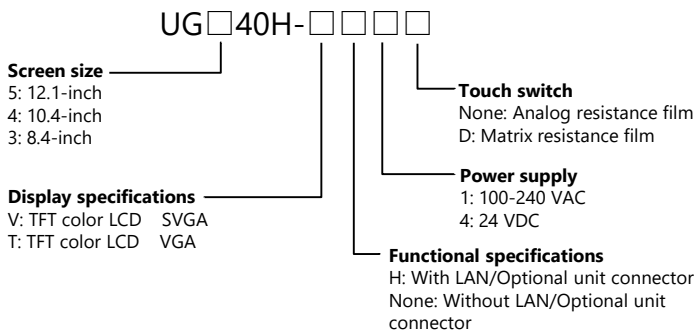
UG□40H-□□□□

**Screen size**
5: 12.1-inch
4: 10.4-inch
3: 8.4-inch

**Display specifications**
V: TFT color LCD SVGA
T: TFT color LCD VGA

**Touch switch**
None: Analog resistance film
D: Matrix resistance film

**Power supply**
1: 100-240 VAC
4: 24 VDC

**Functional specifications**
H: With LAN/Optional unit connector
None: Without LAN/Optional unit connector